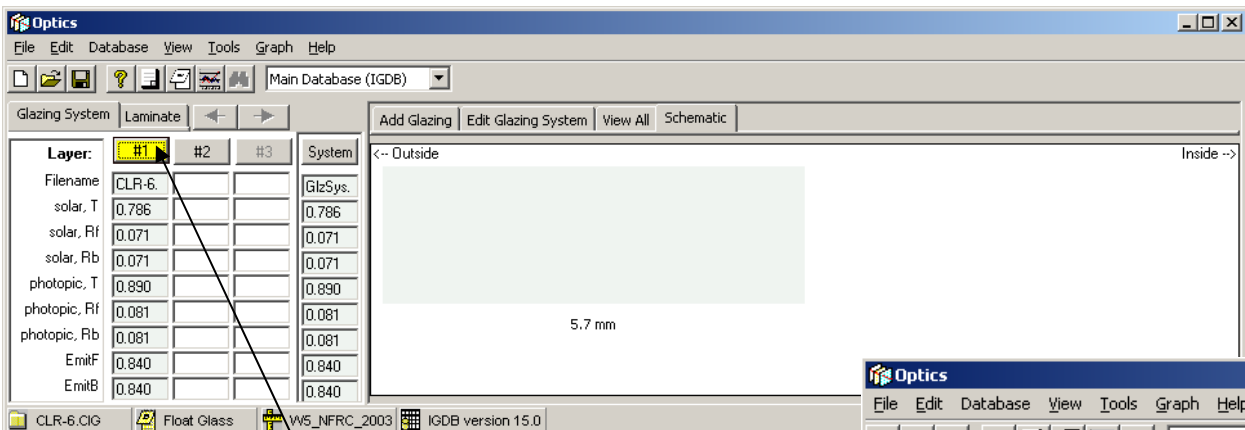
Optics

File Edit Database View Tools Graph Help

Main Database (IGDB)

Glazing System | Laminate

Add Glazing | Edit Glazing System | View All | Schematic

| Layer: | #1 | #2 | #3 | System |
|---|---|---|---|---|
| Filename | CLR-6. | | | GlzSys. |
| solar, T | 0.786 | | | 0.786 |
| solar, Rf | 0.071 | | | 0.071 |
| solar, Rb | 0.071 | | | 0.071 |
| photopic, T | 0.890 | | | 0.890 |
| photopic, Rf | 0.081 | | | 0.081 |
| photopic, Rb | 0.081 | | | 0.081 |
| EmitF | 0.840 | | | 0.840 |
| EmitB | 0.840 | | | 0.840 |

<-- Outside

Inside -->

5.7 mm

Optics

File Edit Database View Tools Graph Help

CLR-6.CIG | Float Glass | W5_NFRC_2003 | IGDB version 15.0